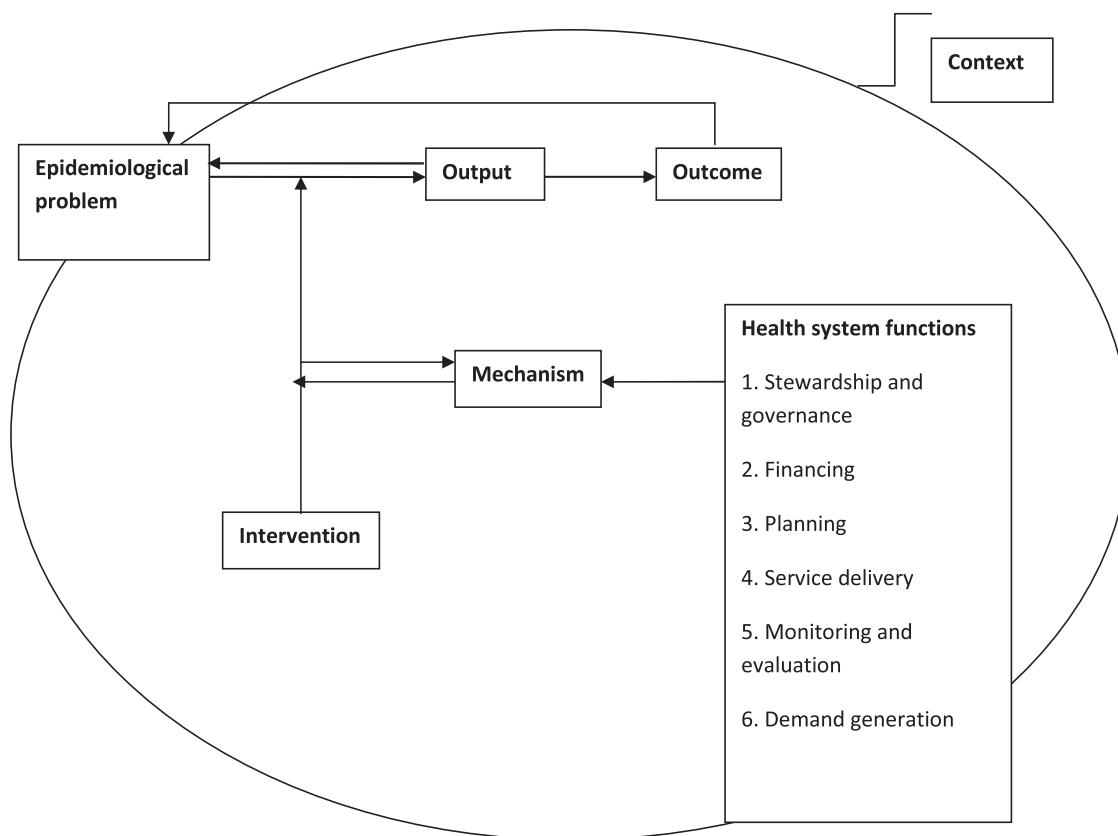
Context

Epidemiological problem

Output

Outcome

Mechanism

Intervention

Health system functions

1. Stewardship and governance

2. Financing

3. Planning

4. Service delivery

5. Monitoring and evaluation

6. Demand generation